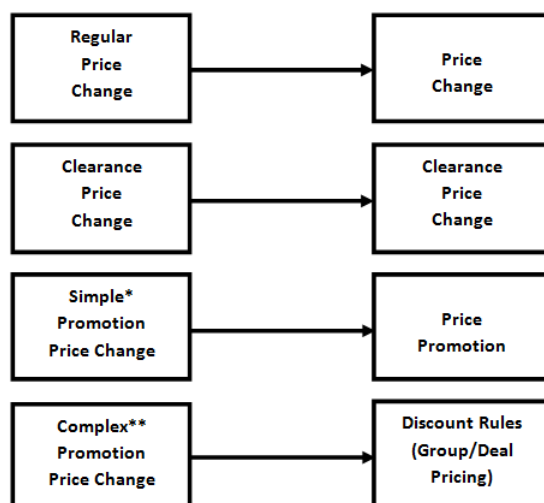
Regular Price Change

Price Change

Clearance Price Change

Clearance Price Change

Simple* Promotion Price Change

Price Promotion

Complex** Promotion Price Change

Discount Rules (Group/Deal Pricing)